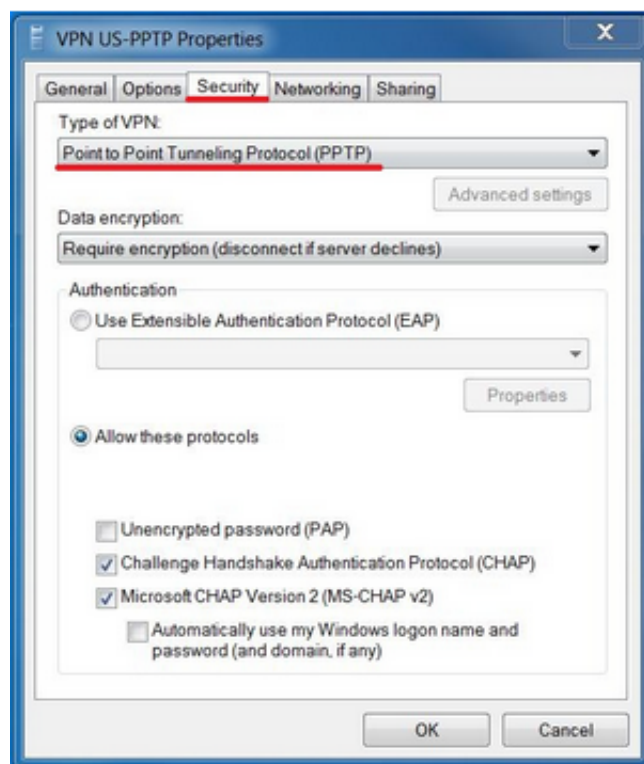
VPN US-PPTP Properties

X

General | Options | Security | Networking | Sharing

Type of VPN:

Point to Point Tunneling Protocol (PPTP)

Advanced settings

Data encryption:

Require encryption (disconnect if server declines)

Authentication

Use Extensible Authentication Protocol (EAP)

Properties

Allow these protocols

Unencrypted password (PAP)

Challenge Handshake Authentication Protocol (CHAP)

Microsoft CHAP Version 2 (MS-CHAP v2)

Automatically use my Windows logon name and password (and domain, if any)

OK

Cancel